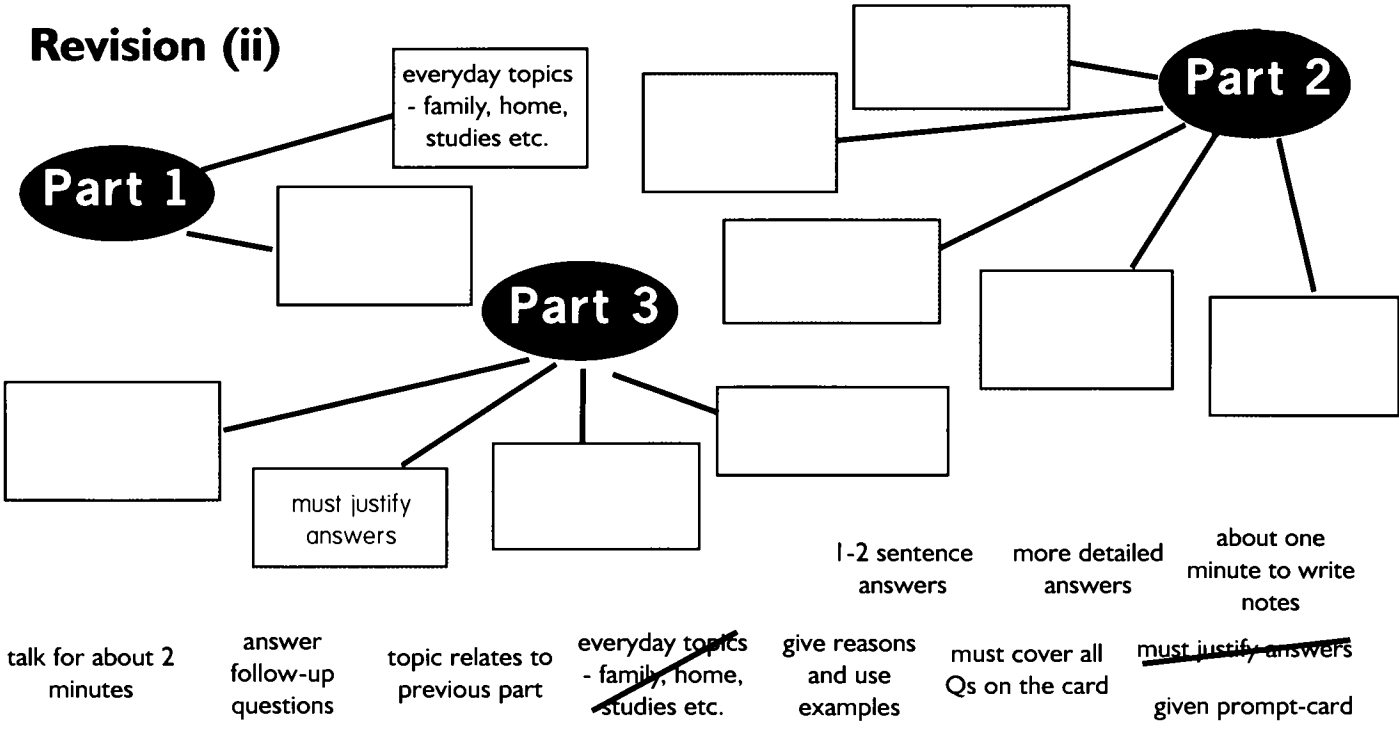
Revision (ii)

everyday topics - family, home, studies etc.

Part 2

Part 1

Part 3

must justify answers

1-2 sentence answers

more detailed answers

about one minute to write notes

talk for about 2 minutes

answer follow-up questions

topic relates to previous part

everyday topics - family, home, studies etc.

give reasons and use examples

must cover all Qs on the card

must justify answers

given prompt-card